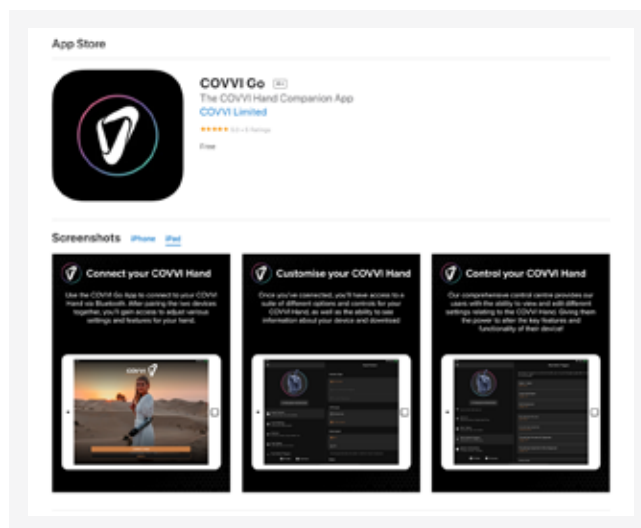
App Store

COVVI Go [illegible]

The COVVI Hand Companion App

COVVI Limited

★★★★★ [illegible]

Free

Screenshots iPhone iPad

Connect your COVVI Hand

Use the COVVI Go App to connect to your COVVI Hand via Bluetooth. After pairing the two devices together, you'll gain access to adjust various settings and features for your hand.

covvi

Customise your COVVI Hand

Once you've connected, you'll have access to a suite of different options and controls for your COVVI Hand, as well as the ability to see information about your device and download

Control your COVVI Hand

Our comprehensive control centre provides our users with the ability to view and edit different settings relating to the COVVI Hand. Giving them the power to alter the key features and functionality of their device!